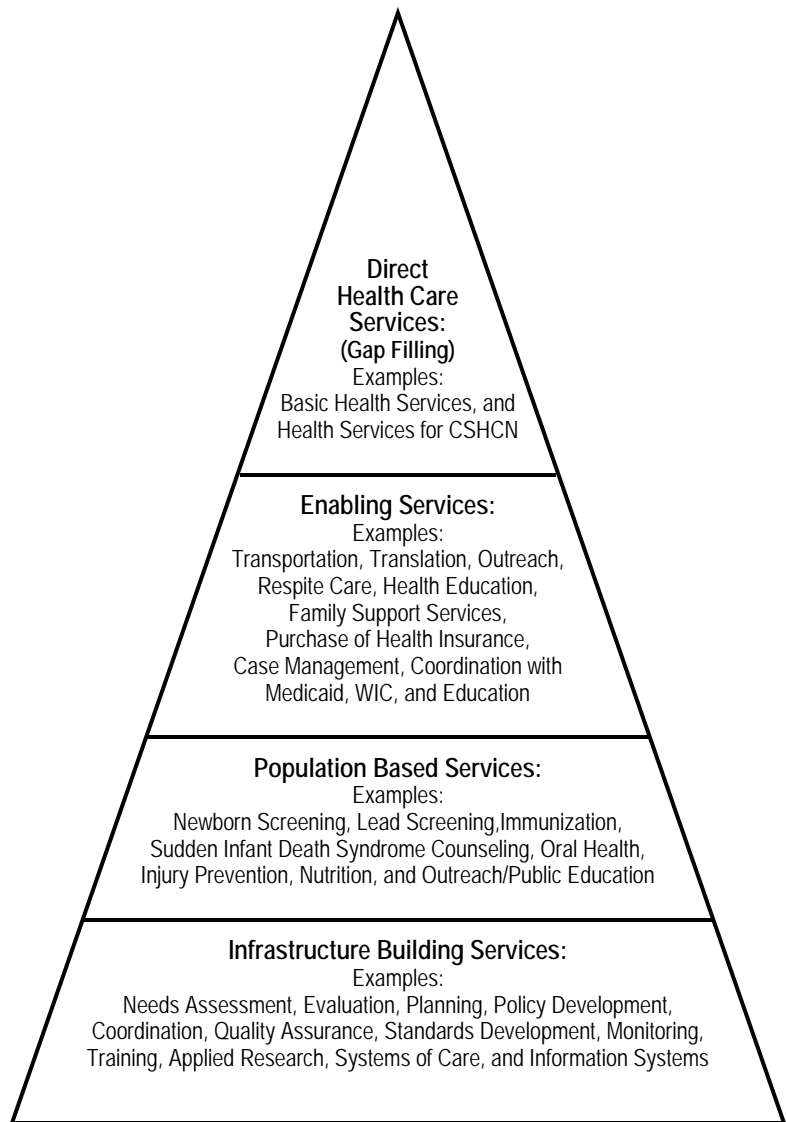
Direct Health Care Services:
(Gap Filling)
Examples:
Basic Health Services, and Health Services for CSHCN

Enabling Services:
Examples:
Transportation, Translation, Outreach, Respite Care, Health Education, Family Support Services, Purchase of Health Insurance, Case Management, Coordination with Medicaid, WIC, and Education

Population Based Services:
Examples:
Newborn Screening, Lead Screening,Immunization, Sudden Infant Death Syndrome Counseling, Oral Health, Injury Prevention, Nutrition, and Outreach/Public Education

Infrastructure Building Services:
Examples:
Needs Assessment, Evaluation, Planning, Policy Development, Coordination, Quality Assurance, Standards Development, Monitoring, Training, Applied Research, Systems of Care, and Information Systems